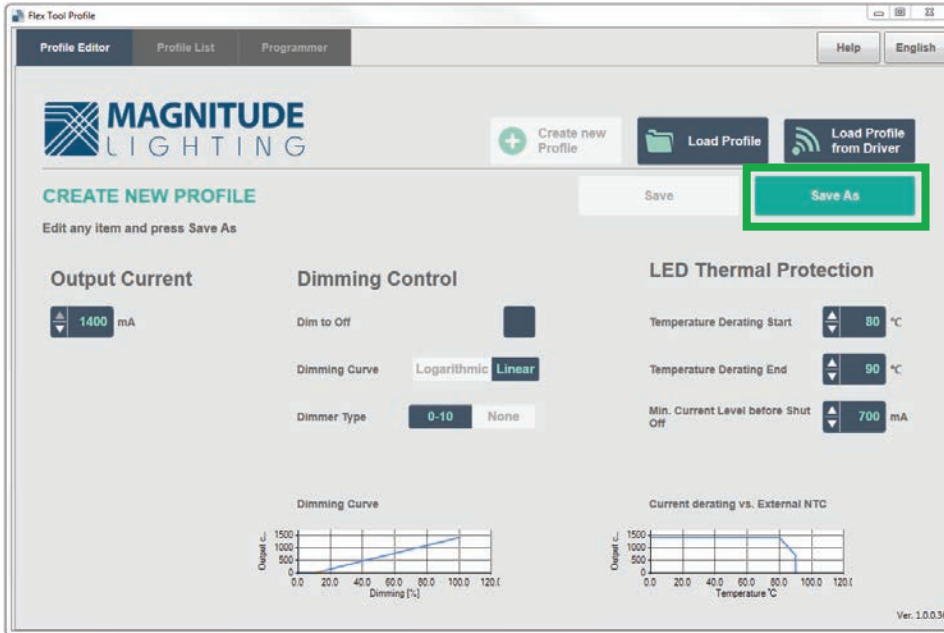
Flex Tool Profile

Profile Editor
Profile List
Programmer

Help
English

MAGNITUDE
LIGHTING

Create new Profile
Load Profile
Load Profile from Driver

CREATE NEW PROFILE
Edit any item and press Save As

Save
Save As

Output Current
1400 mA

Dimming Control
Dim to Off
Dimming Curve
Logarithmic
Linear
Dimmer Type
0-10
None

LED Thermal Protection
Temperature Derating Start
80 °C
Temperature Derating End
90 °C
Min. Current Level before Shut Off
700 mA

Dimming Curve
Output c...
1500
1000
500
0
0.0
20.0
40.0
60.0
80.0
100.0
120.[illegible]
Dimming [%]

Current derating vs. External NTC
Output c...
1500
1000
500
0
0.0
20.0
40.0
60.0
80.0
100.0
120.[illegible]
Temperature °C

Ver. 1.0.0.3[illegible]